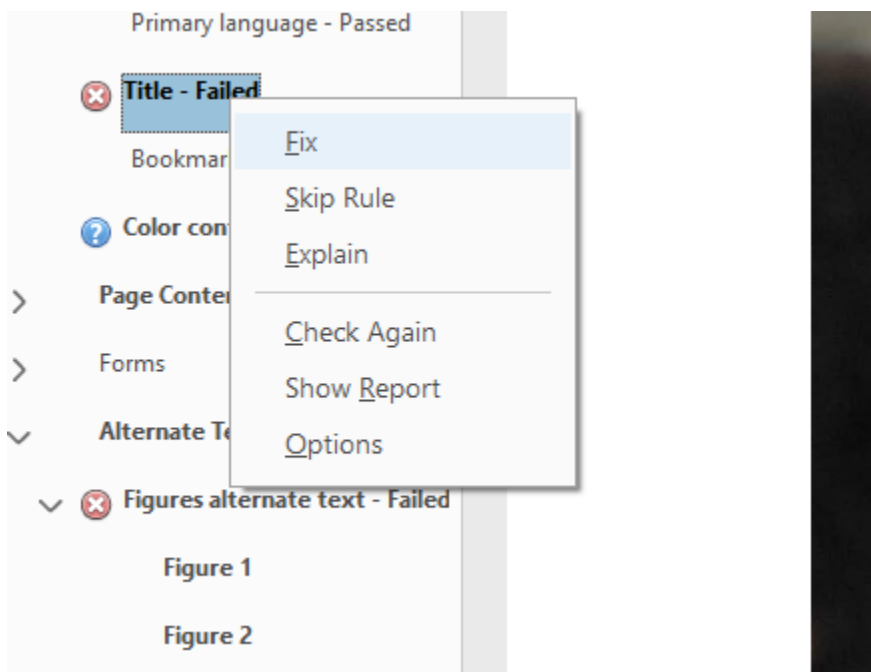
Primary language - Passed

Title - Failed

Bookmar

Color con

Page Conter

Forms

Alternate Te

Figures alternate text - Failed

Figure 1

Figure 2

Fix

Skip Rule

Explain

Check Again

Show Report

Options